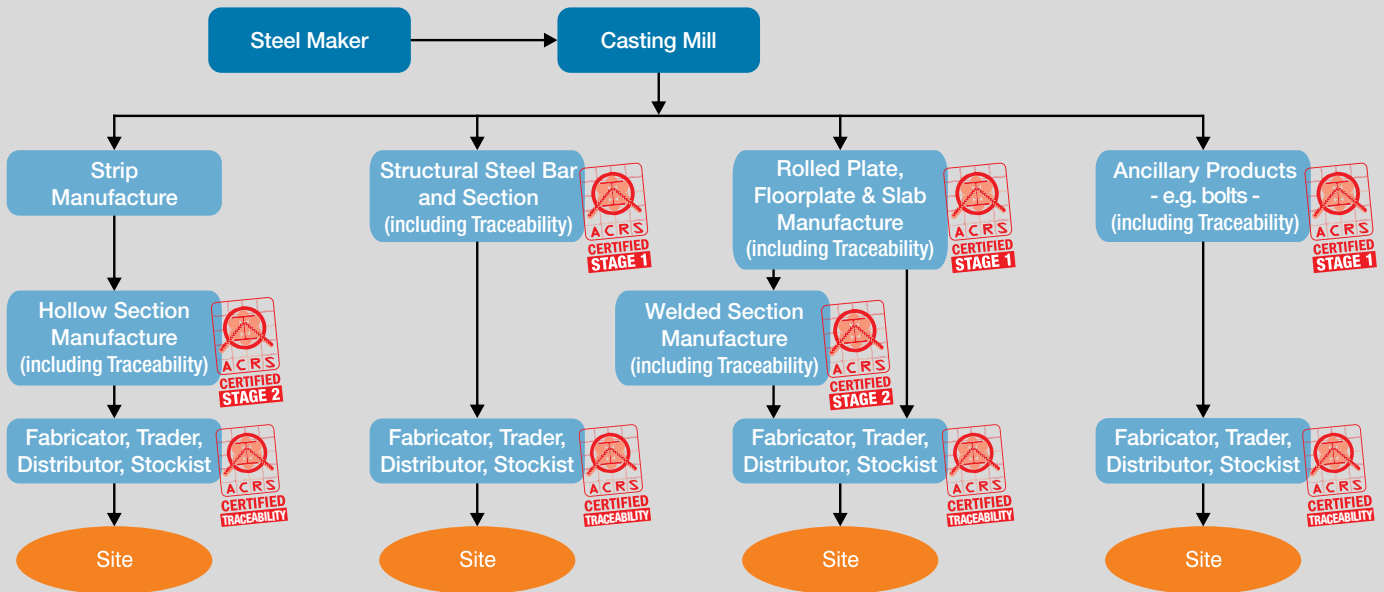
Steel Maker

Casting Mill

Strip Manufacture

Structural Steel Bar and Section (including Traceability)

ACRS CERTIFIED STAGE 1

Rolled Plate, Floorplate & Slab Manufacture (including Traceability)

ACRS CERTIFIED STAGE 1

Ancillary Products - e.g. bolts - (including Traceability)

ACRS CERTIFIED STAGE 1

Hollow Section Manufacture (including Traceability)

ACRS CERTIFIED STAGE 2

Welded Section Manufacture (including Traceability)

ACRS CERTIFIED STAGE 2

Fabricator, Trader, Distributor, Stockist

ACRS CERTIFIED TRACEABILITY

Fabricator, Trader, Distributor, Stockist

ACRS CERTIFIED TRACEABILITY

Fabricator, Trader, Distributor, Stockist

ACRS CERTIFIED TRACEABILITY

Fabricator, Trader, Distributor, Stockist

ACRS CERTIFIED TRACEABILITY

Site

Site

Site

Site